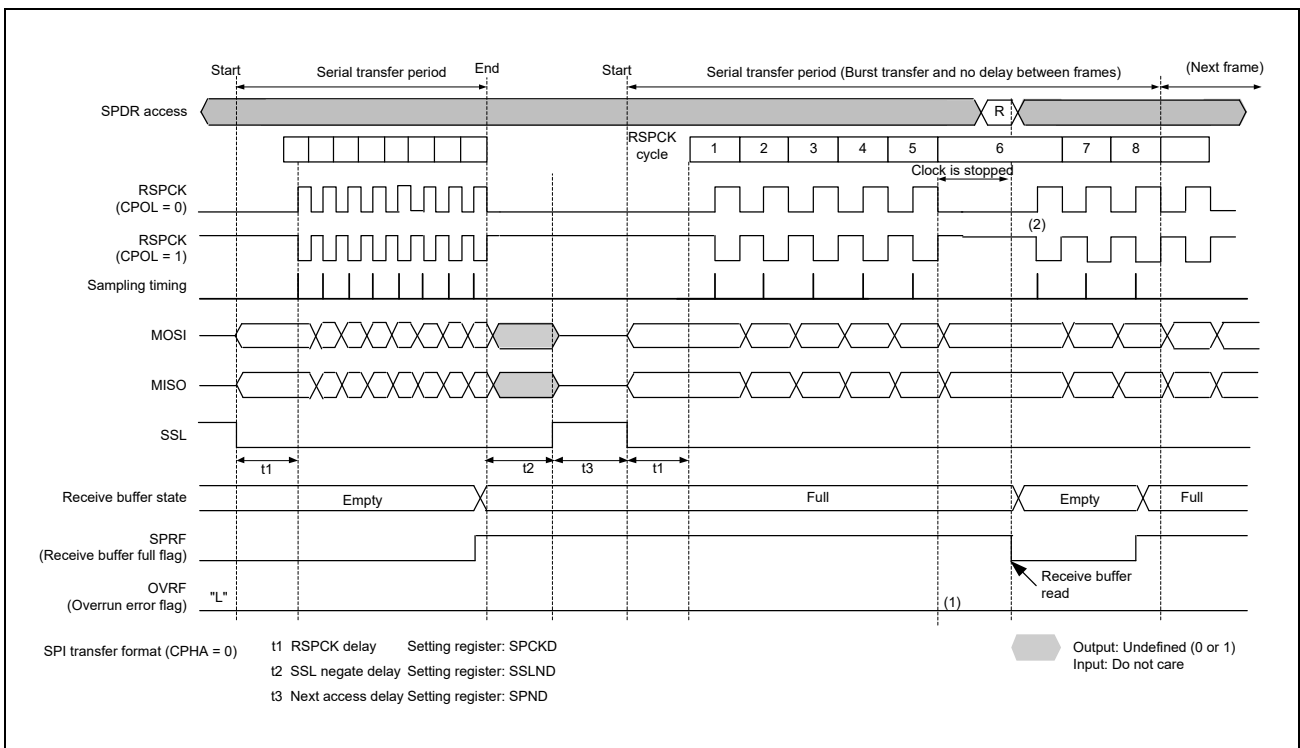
Start Serial transfer period End Start Serial transfer period (Burst transfer and no delay between frames) (Next frame)

SPDR access R

RSPCK cycle 1 2 3 4 5 6 7 8

Clock is stopped

RSPCK (CPOL = 0)

RSPCK (CPOL = 1)

(2)

Sampling timing

MOSI

MISO

SSL

t1 t2 t3 t1

Receive buffer state Empty Full Empty Full

SPRF (Receive buffer full flag)

OVRF (Overrun error flag) "L"

Receive buffer read

(1)

SPI transfer format (CPHA = 0)

t1 RSPCK delay Setting register: SPCKD

t2 SSL negate delay Setting register: SSLND

t3 Next access delay Setting register: SPND

Output: Undefined (0 or 1)
Input: Do not care